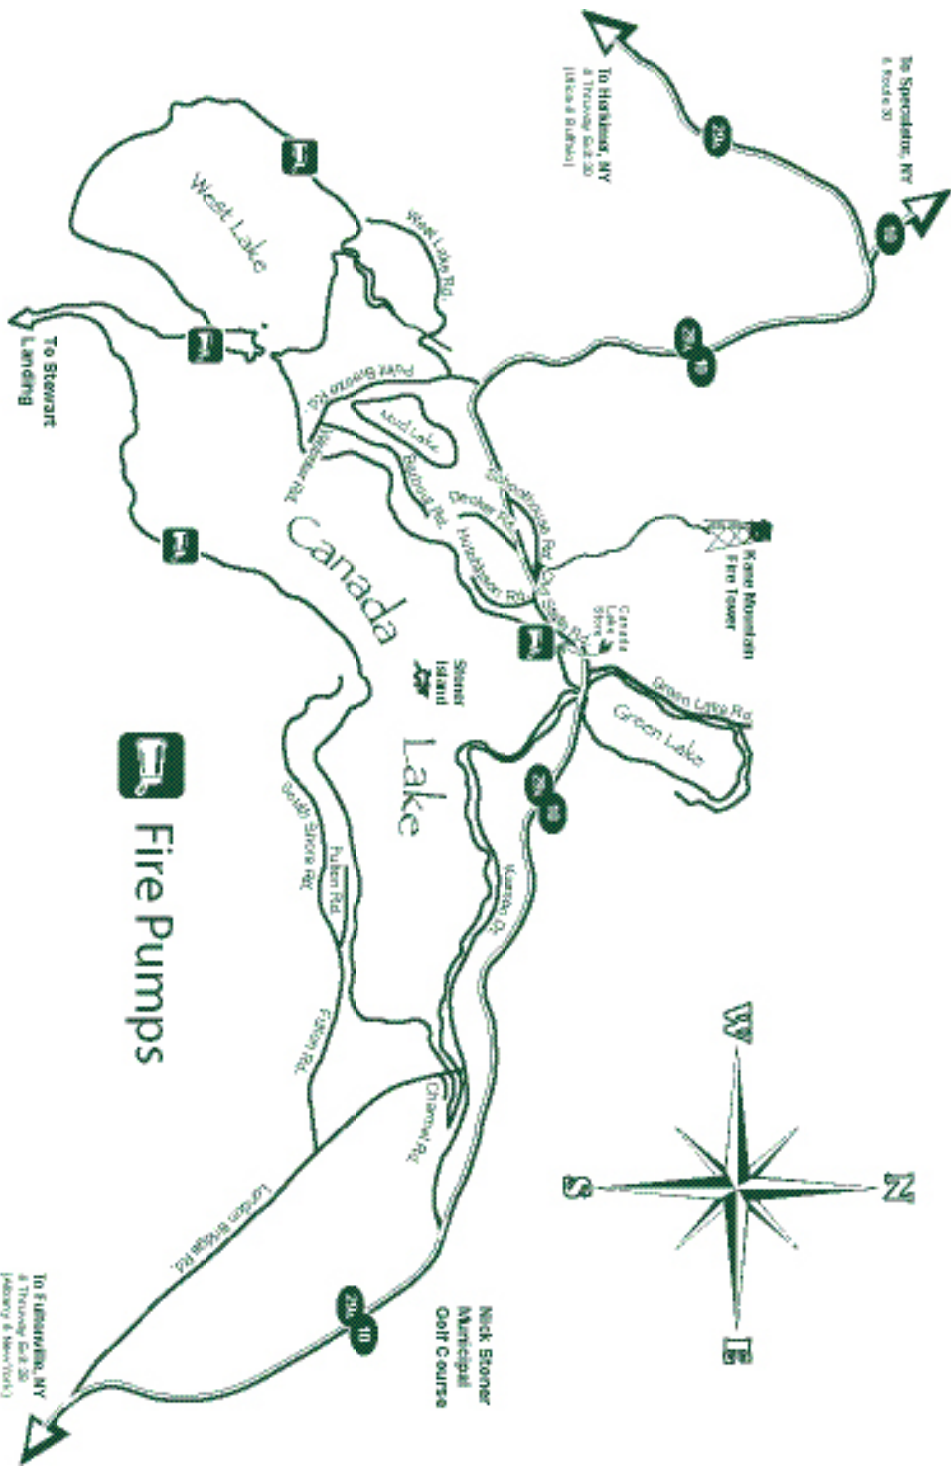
To Speculator, NY
& Route 30

To Herkimer, NY
& Thruway Exit 30
(Utica & Buffalo)

West Lake

West Lake Rd.

To Stewart Landing

Point Breeze Rd.

Mud Lake

Schoolhouse Rd.

Decker Rd.

Railroad Rd.

Highview Rd.

Hydrabaun Rd.

Old State Rd.

Kane Mountain Fire Tower

Canada Lake Store

Canada

Stoner Island

Lake

Green Lake Rd.

Green Lake

Fire Pumps

South Shore Rd.

Pullen Rd.

Fulton Rd.

Channel Rd.

London Bridge Rd.

Mountain Ct.

W

N

S

E

Nick Stoner Municipal Golf Course

To Gloversville, NY
& Thruway Exit 28
(Albany & New York)